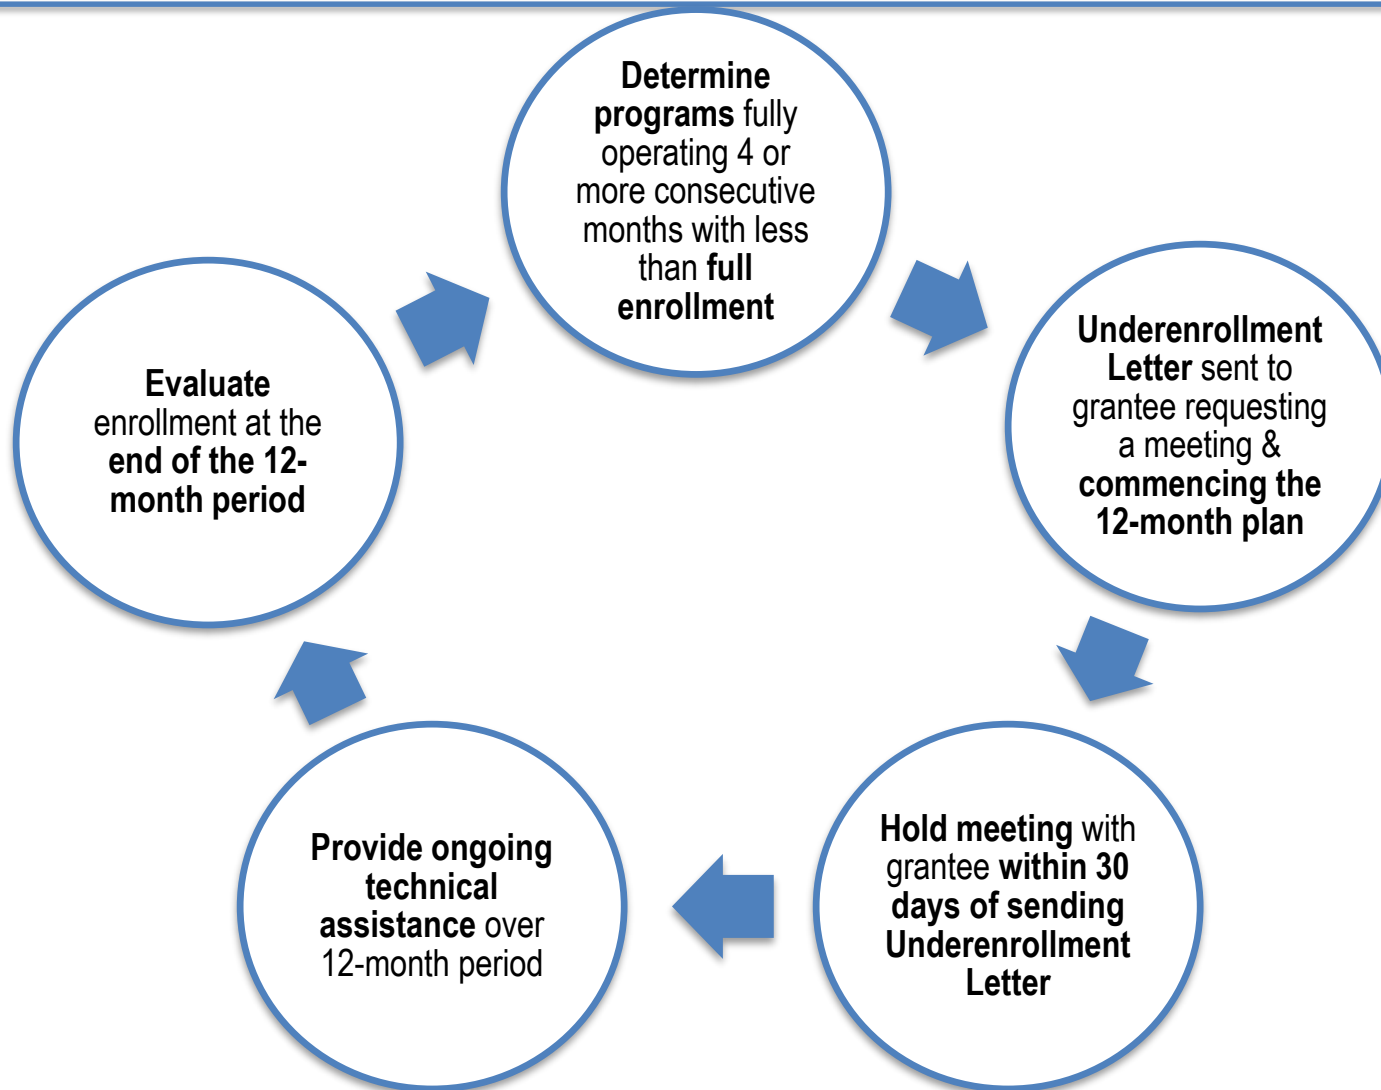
Determine programs fully operating 4 or more consecutive months with less than full enrollment

Underenrollment Letter sent to grantee requesting a meeting & commencing the 12-month plan

Hold meeting with grantee within 30 days of sending Underenrollment Letter

Provide ongoing technical assistance over 12-month period

Evaluate enrollment at the end of the 12-month period